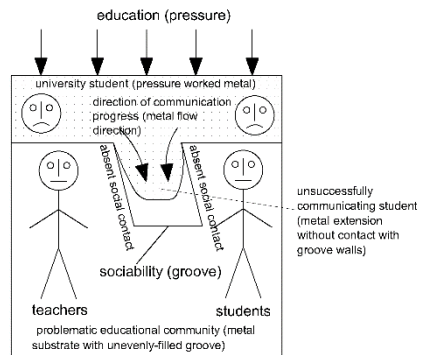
education (pressure)

university student (pressure worked metal)

direction of communication progress (metal flow direction)

absent social contact

absent social contact

unsuccessfully communicating student (metal extension without contact with groove walls)

sociability (groove)

teachers

students

problematic educational community (metal substrate with unevenly-filled groove)